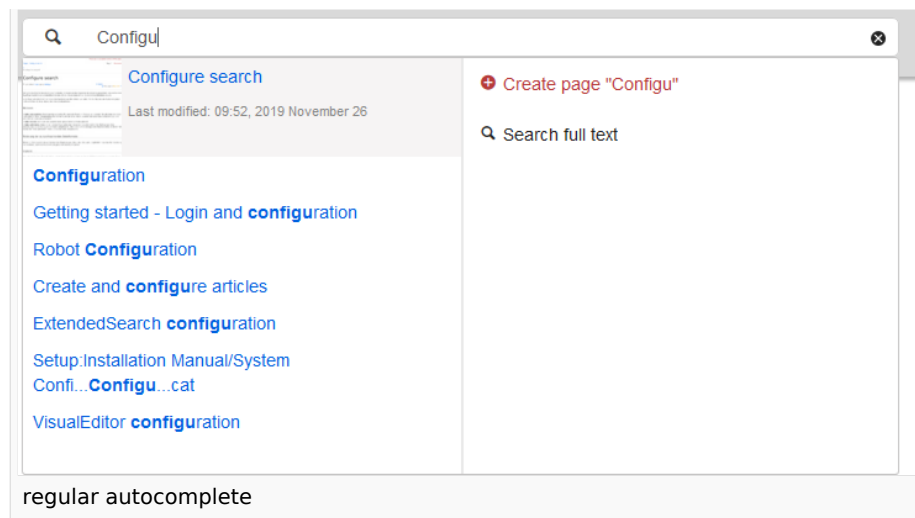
Configu

Configure search

Last modified: 09:52, 2019 November 26

Configuration

Getting started - Login and configuration

Robot Configuration

Create and configure articles

ExtendedSearch configuration

Setup:Installation Manual/System Confi...Configu...cat

VisualEditor configuration

Create page "Configu"

Search full text

regular autocomplete